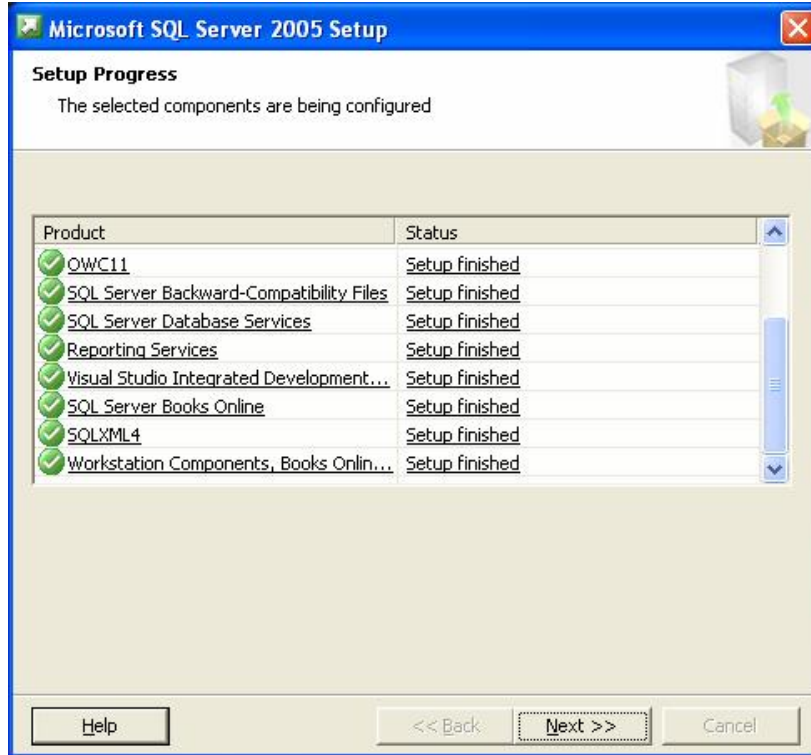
Microsoft SQL Server 2005 Setup

Setup Progress

The selected components are being configured

| Product | Status |
|---|---|
| OWC11 | Setup finished |
| SQL Server Backward-Compatibility Files | Setup finished |
| SQL Server Database Services | Setup finished |
| Reporting Services | Setup finished |
| Visual Studio Integrated Development... | Setup finished |
| SQL Server Books Online | Setup finished |
| SQLXML4 | Setup finished |
| Workstation Components, Books Onlin... | Setup finished |

Help

<< Back

Next >>

Cancel